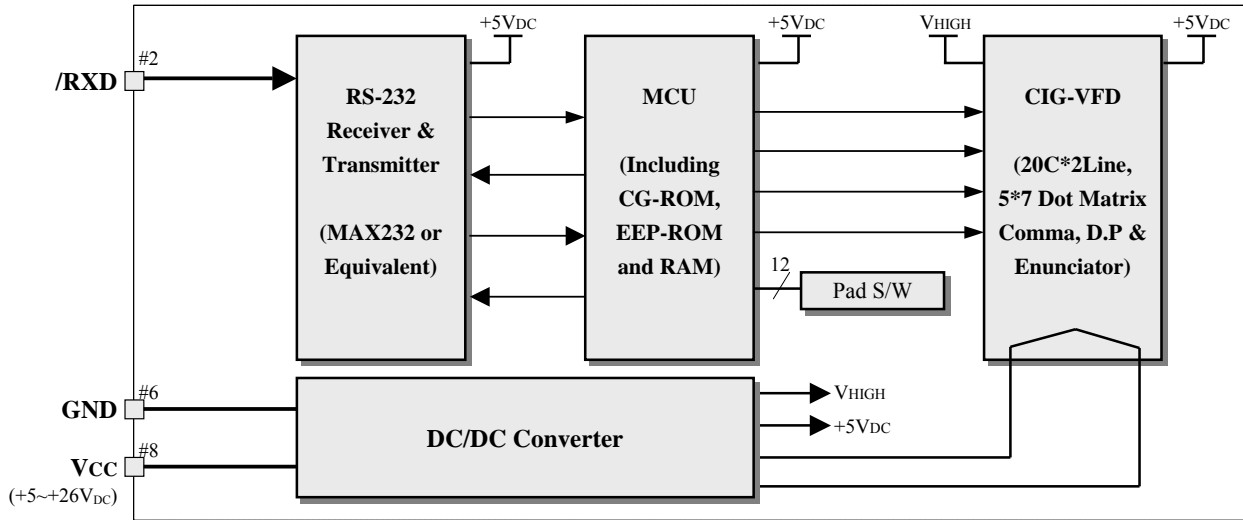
+5VDC

+5VDC

VHIGH

+5VDC

#2

/RXD

RS-232 Receiver & Transmitter

(MAX232 or Equivalent)

MCU

(Including CG-ROM, EEP-ROM and RAM)

CIG-VFD

(20C*2Line, 5*7 Dot Matrix Comma, D.P & Enunciator)

12

Pad S/W

#6

GND

#8

VCC

($+5\sim+26V_{DC}$)

DC/DC Converter

VHIGH

+5VDC